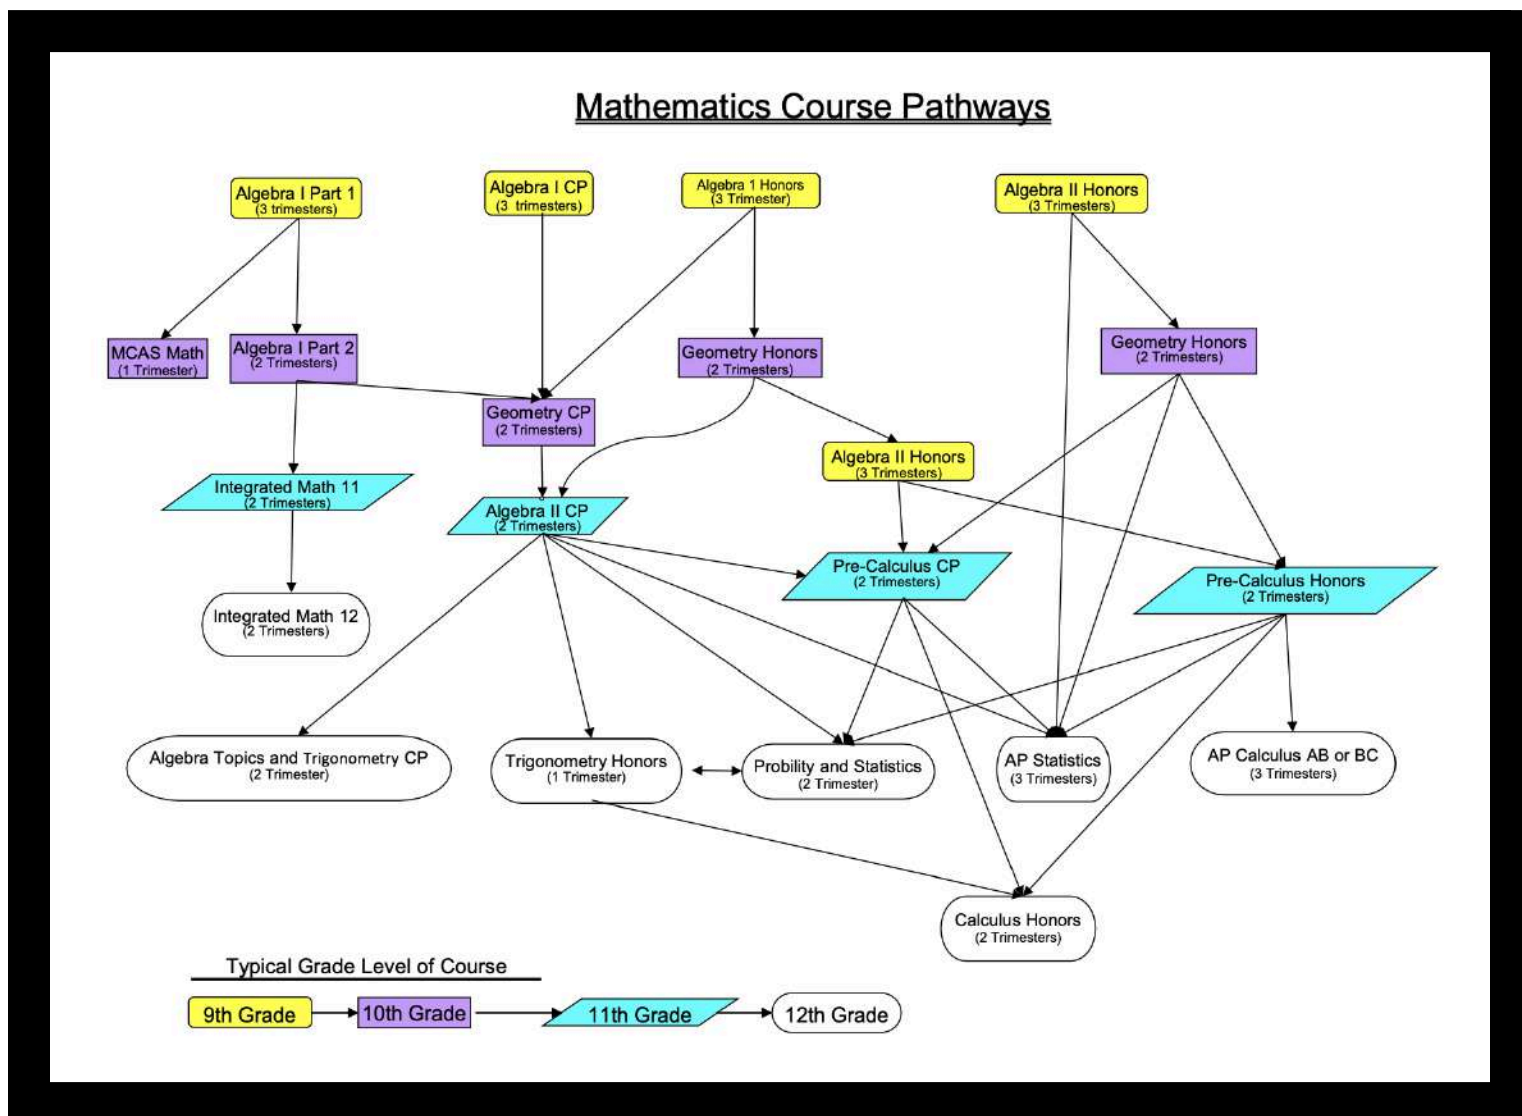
Mathematics Course Pathways

Algebra I Part 1
(3 trimesters)

Algebra I CP
(3 trimesters)

Algebra 1 Honors
(3 Trimester)

Algebra II Honors
(3 Trimesters)

MCAS Math
(1 Trimester)

Algebra I Part 2
(2 Trimesters)

Geometry Honors
(2 Trimesters)

Geometry Honors
(2 Trimesters)

Geometry CP
(2 Trimesters)

Algebra II Honors
(3 Trimesters)

Integrated Math 11
(2 Trimesters)

Algebra II CP
(2 Trimesters)

Pre-Calculus CP
(2 Trimesters)

Pre-Calculus Honors
(2 Trimesters)

Integrated Math 12
(2 Trimesters)

Algebra Topics and Trigonometry CP
(2 Trimester)

Trigonometry Honors
(1 Trimester)

Probility and Statistics
(2 Trimester)

AP Statistics
(3 Trimesters)

AP Calculus AB or BC
(3 Trimesters)

Calculus Honors
(2 Trimesters)

Typical Grade Level of Course

9th Grade
10th Grade
11th Grade
12th Grade